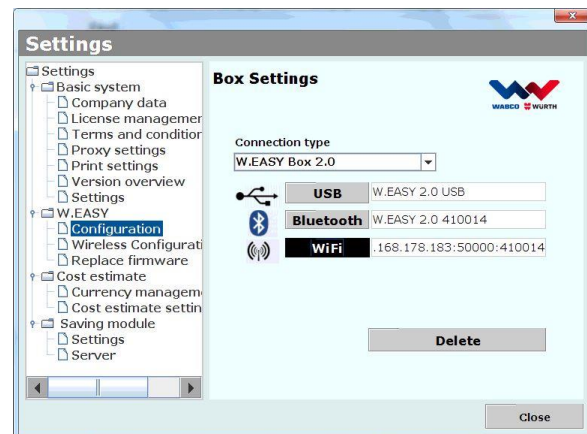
Settings

Settings
Basic system
Company data
License managemer
Terms and condition
Proxy settings
Print settings
Version overview
Settings
W.EASY
Configuration
Wireless Configurati
Replace firmware
Cost estimate
Currency managem
Cost estimate settin
Saving module
Settings
Server

Box Settings

WABCO WÜRTH

Connection type
W.EASY Box 2.0

USB W.EASY 2.0 USB
Bluetooth W.EASY 2.0 410014
WiFi .168.178.183:50000:410014

Delete

Close